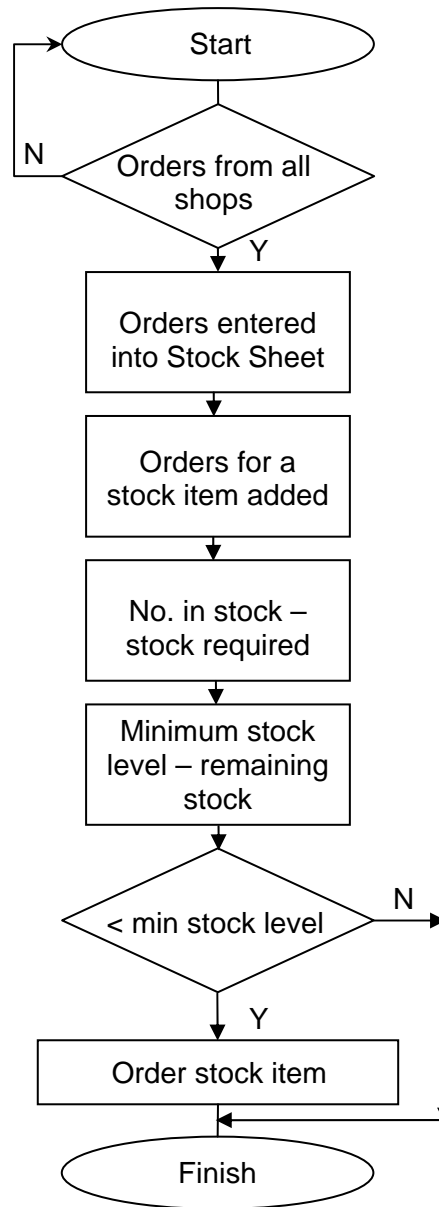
Start

N

Orders from all shops

Y

Orders entered into Stock Sheet

Orders for a stock item added

No. in stock – stock required

Minimum stock level – remaining stock

< min stock level

N

Y

Order stock item

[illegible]

Finish